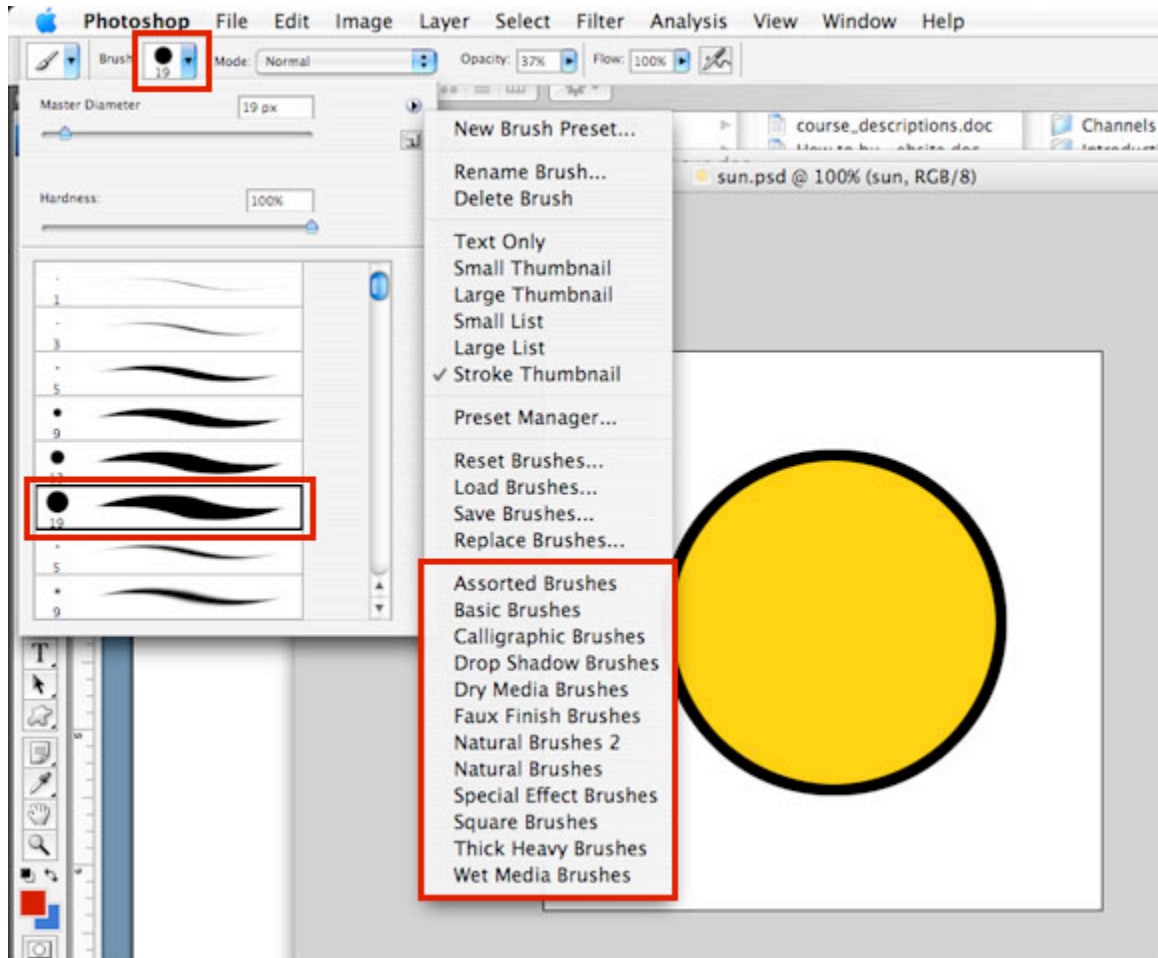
Photoshop File Edit Image Layer Select Filter Analysis View Window Help

Brush 19 Mode: Normal Opacity: 37% Flow: 100%

Master Diameter 19 px

Hardness: 100%

1
3
5
9
13
19
5
9

course_descriptions.doc
How to bu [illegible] ebsite.doc
Channels
Introducti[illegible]

sun.psd @ 100% (sun, RGB/8)

New Brush Preset...

Rename Brush...
Delete Brush

Text Only
Small Thumbnail
Large Thumbnail
Small List
Large List
✓ Stroke Thumbnail

Preset Manager...

Reset Brushes...
Load Brushes...
Save Brushes...
Replace Brushes...

Assorted Brushes
Basic Brushes
Calligraphic Brushes
Drop Shadow Brushes
Dry Media Brushes
Faux Finish Brushes
Natural Brushes 2
Natural Brushes
Special Effect Brushes
Square Brushes
Thick Heavy Brushes
Wet Media Brushes